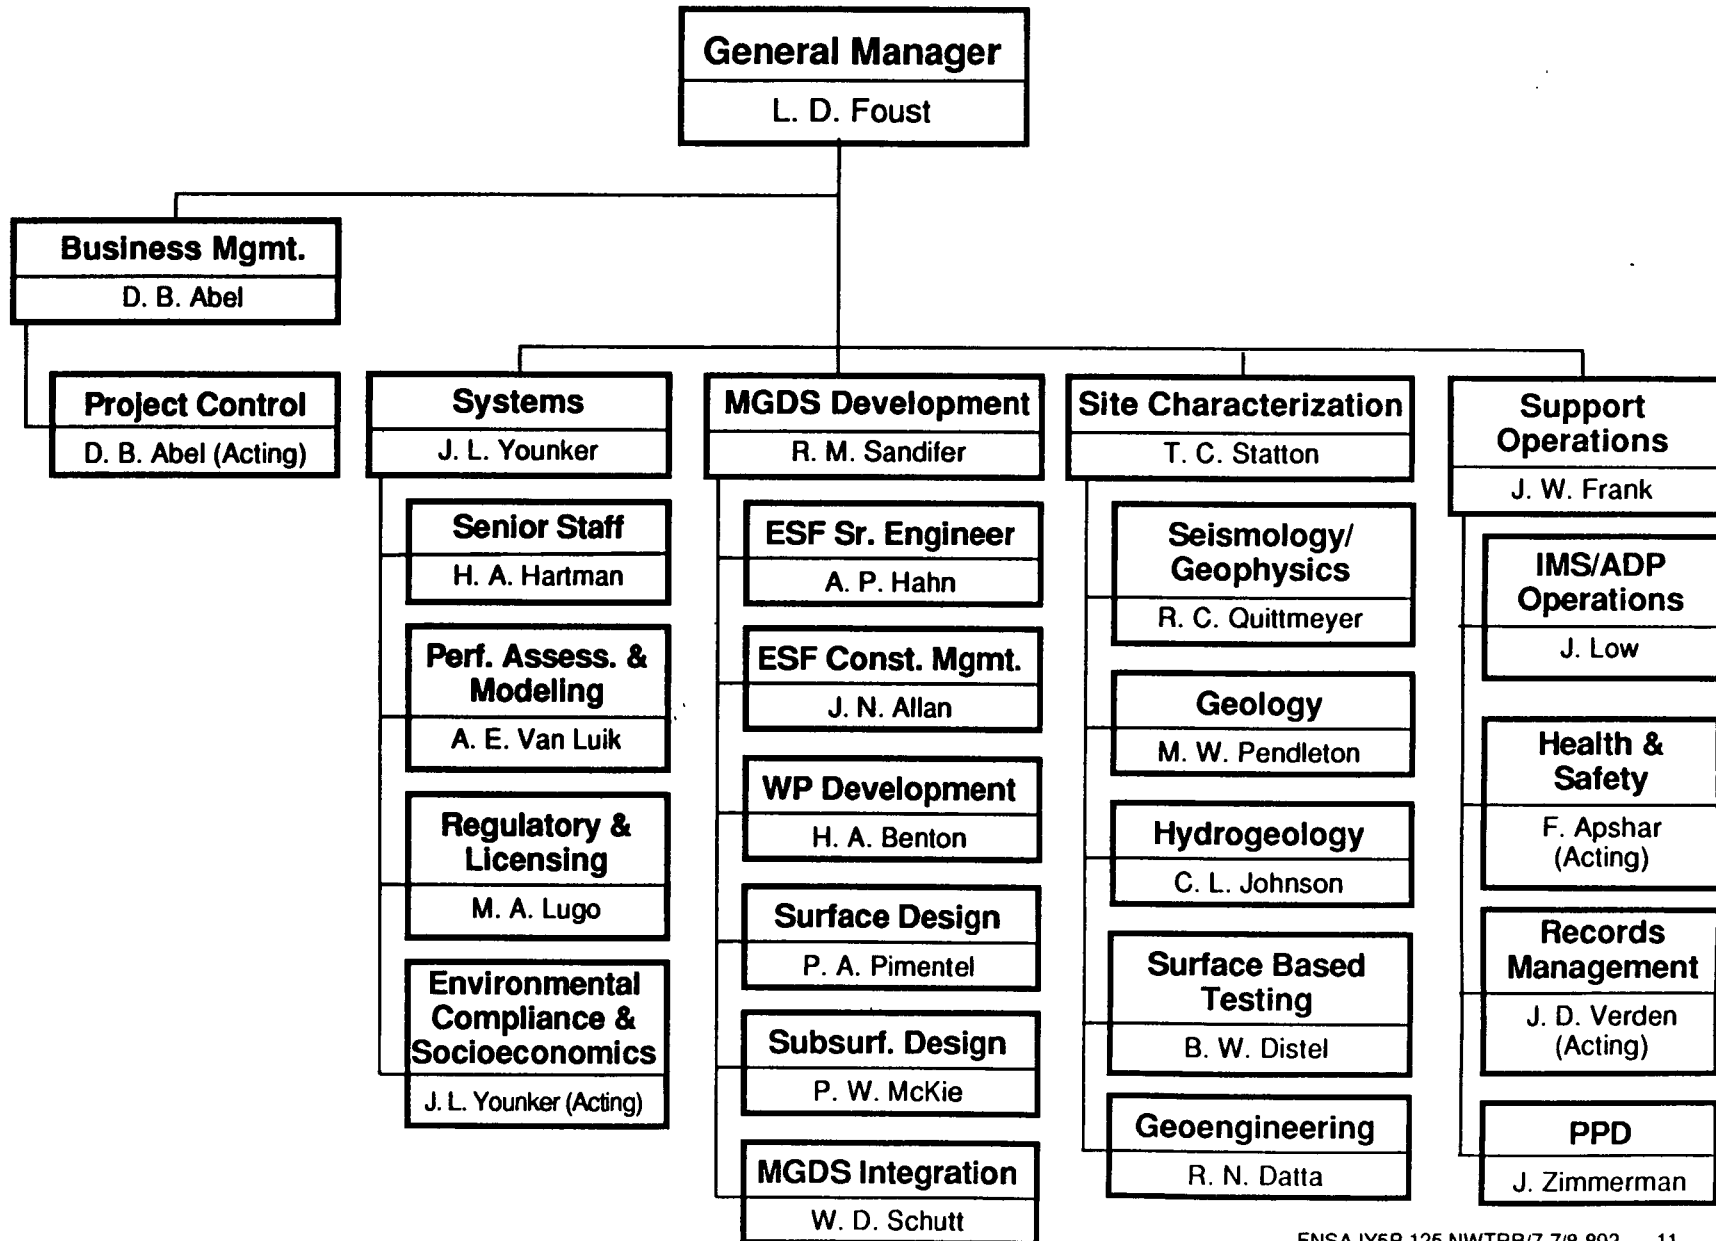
General Manager
L. D. Foust

Business Mgmt.
D. B. Abel

Project Control
D. B. Abel (Acting)

Systems
J. L. Younker

Senior Staff
H. A. Hartman

Perf. Assess. & Modeling
A. E. Van Luik

Regulatory & Licensing
M. A. Lugo

Environmental Compliance & Socioeconomics
J. L. Younker (Acting)

MGDS Development
R. M. Sandifer

ESF Sr. Engineer
A. P. Hahn

ESF Const. Mgmt.
J. N. Allan

WP Development
H. A. Benton

Surface Design
P. A. Pimentel

Subsurf. Design
P. W. McKie

MGDS Integration
W. D. Schutt

Site Characterization
T. C. Statton

Seismology/ Geophysics
R. C. Quittmeyer

Geology
M. W. Pendleton

Hydrogeology
C. L. Johnson

Surface Based Testing
B. W. Distel

Geoengineering
R. N. Datta

Support Operations
J. W. Frank

IMS/ADP Operations
J. Low

Health & Safety
F. Apshar (Acting)

Records Management
J. D. Verden (Acting)

PPD
J. Zimmerman

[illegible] 11